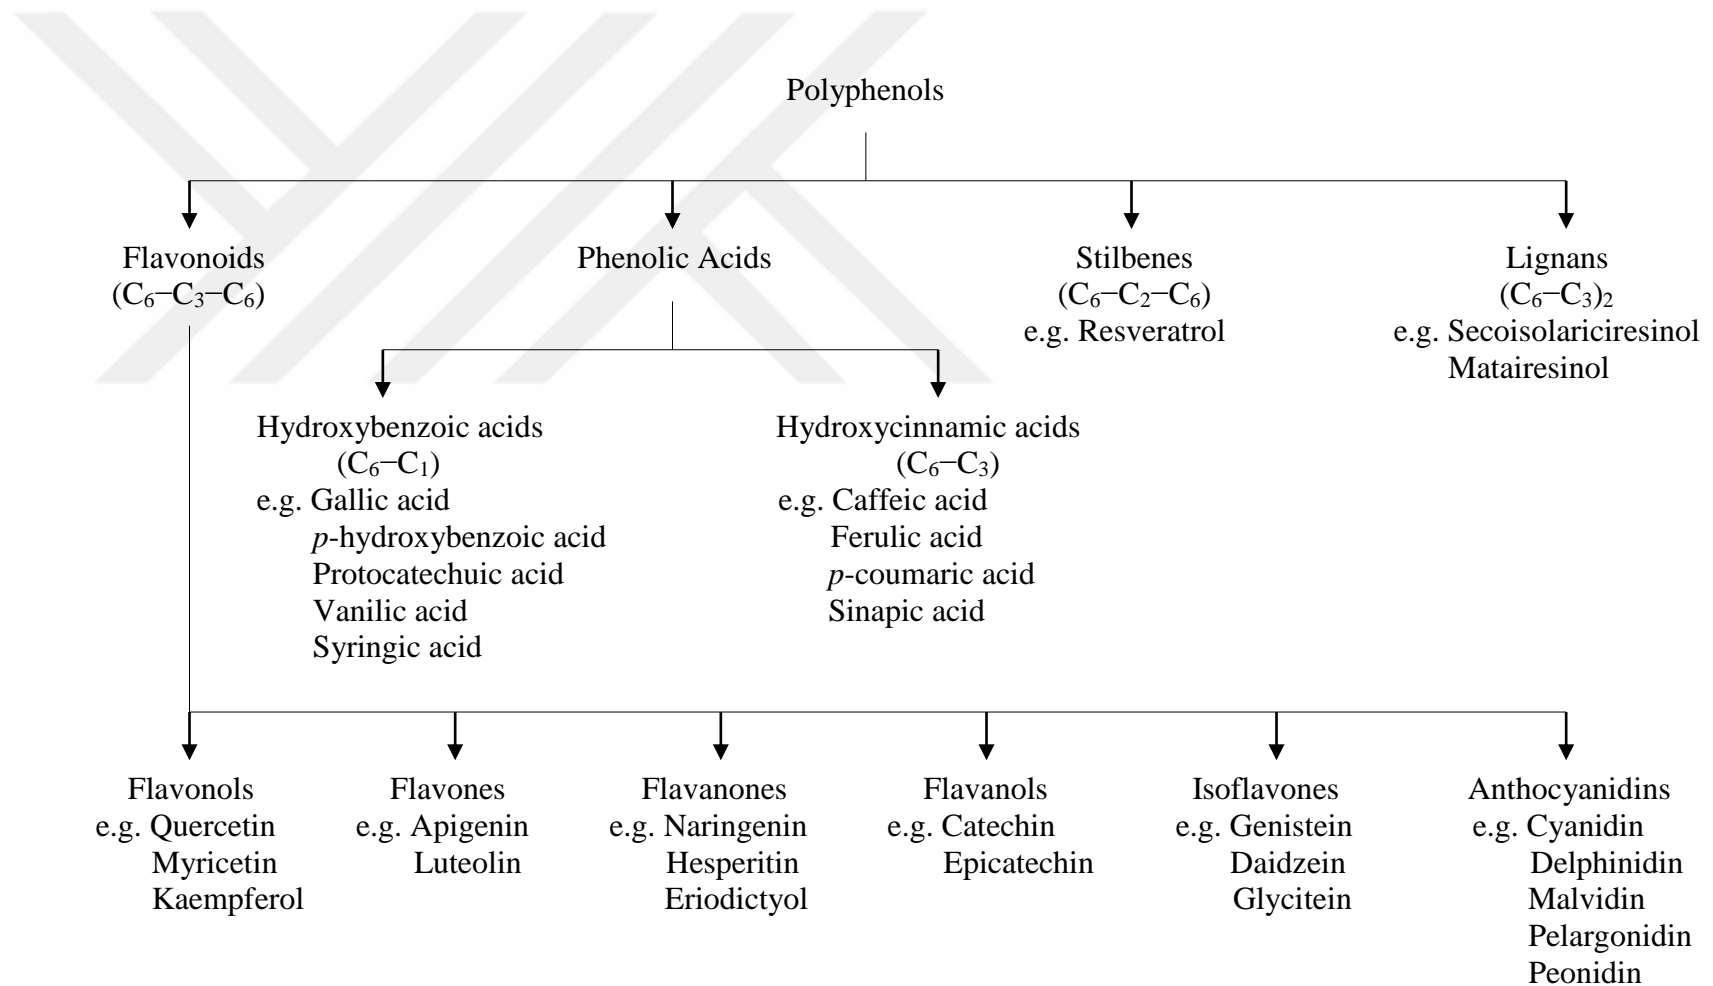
Polyphenols

Flavonoids
$(C_6–C_3–C_6)$

Phenolic Acids

Stilbenes
$(C_6–C_2–C_6)$
e.g. Resveratrol

Lignans
$(C_6–C_3)_2$
e.g. Secoisolariciresinol
Matairesinol

Hydroxybenzoic acids
$(C_6–C_1)$
e.g. Gallic acid
*p*-hydroxybenzoic acid
Protocatechuic acid
Vanilic acid
Syringic acid

Hydroxycinnamic acids
$(C_6–C_3)$
e.g. Caffeic acid
Ferulic acid
*p*-coumaric acid
Sinapic acid

Flavonols
e.g. Quercetin
Myricetin
Kaempferol

Flavones
e.g. Apigenin
Luteolin

Flavanones
e.g. Naringenin
Hesperitin
Eriodictyol

Flavanols
e.g. Catechin
Epicatechin

Isoflavones
e.g. Genistein
Daidzein
Glycitein

Anthocyanidins
e.g. Cyanidin
Delphinidin
Malvidin
Pelargonidin
Peonidin